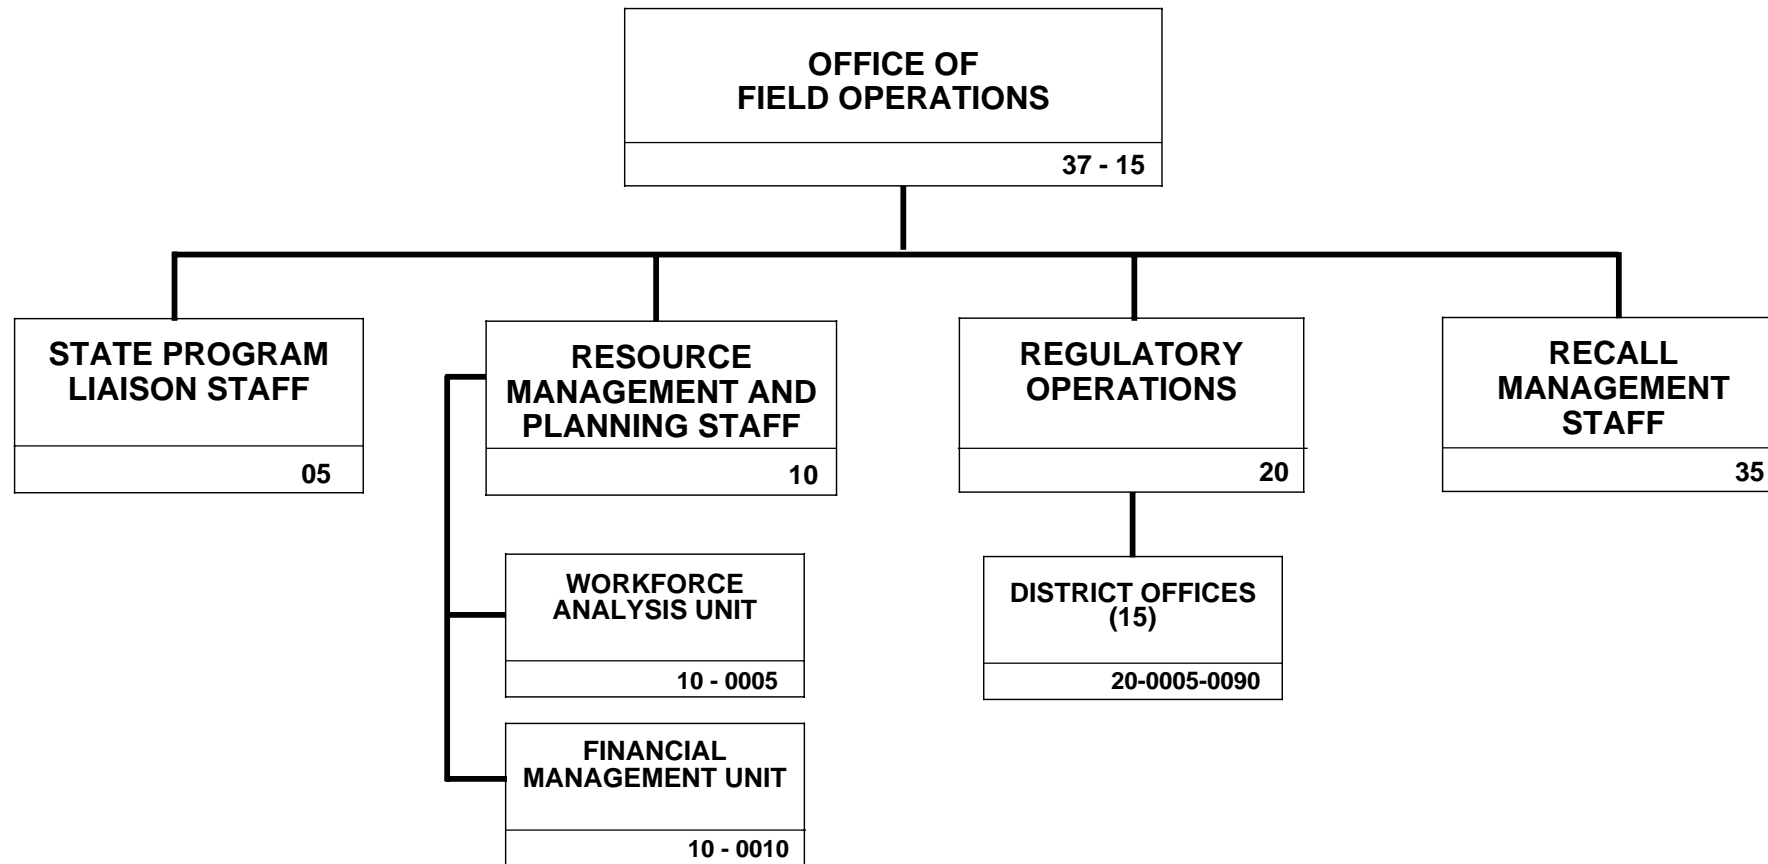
OFFICE OF FIELD OPERATIONS

37 - 15

STATE PROGRAM LIAISON STAFF

05

RESOURCE MANAGEMENT AND PLANNING STAFF

10

WORKFORCE ANALYSIS UNIT

10 - 0005

FINANCIAL MANAGEMENT UNIT

10 - 0010

REGULATORY OPERATIONS

20

DISTRICT OFFICES (15)

20-0005-0090

RECALL MANAGEMENT STAFF

35